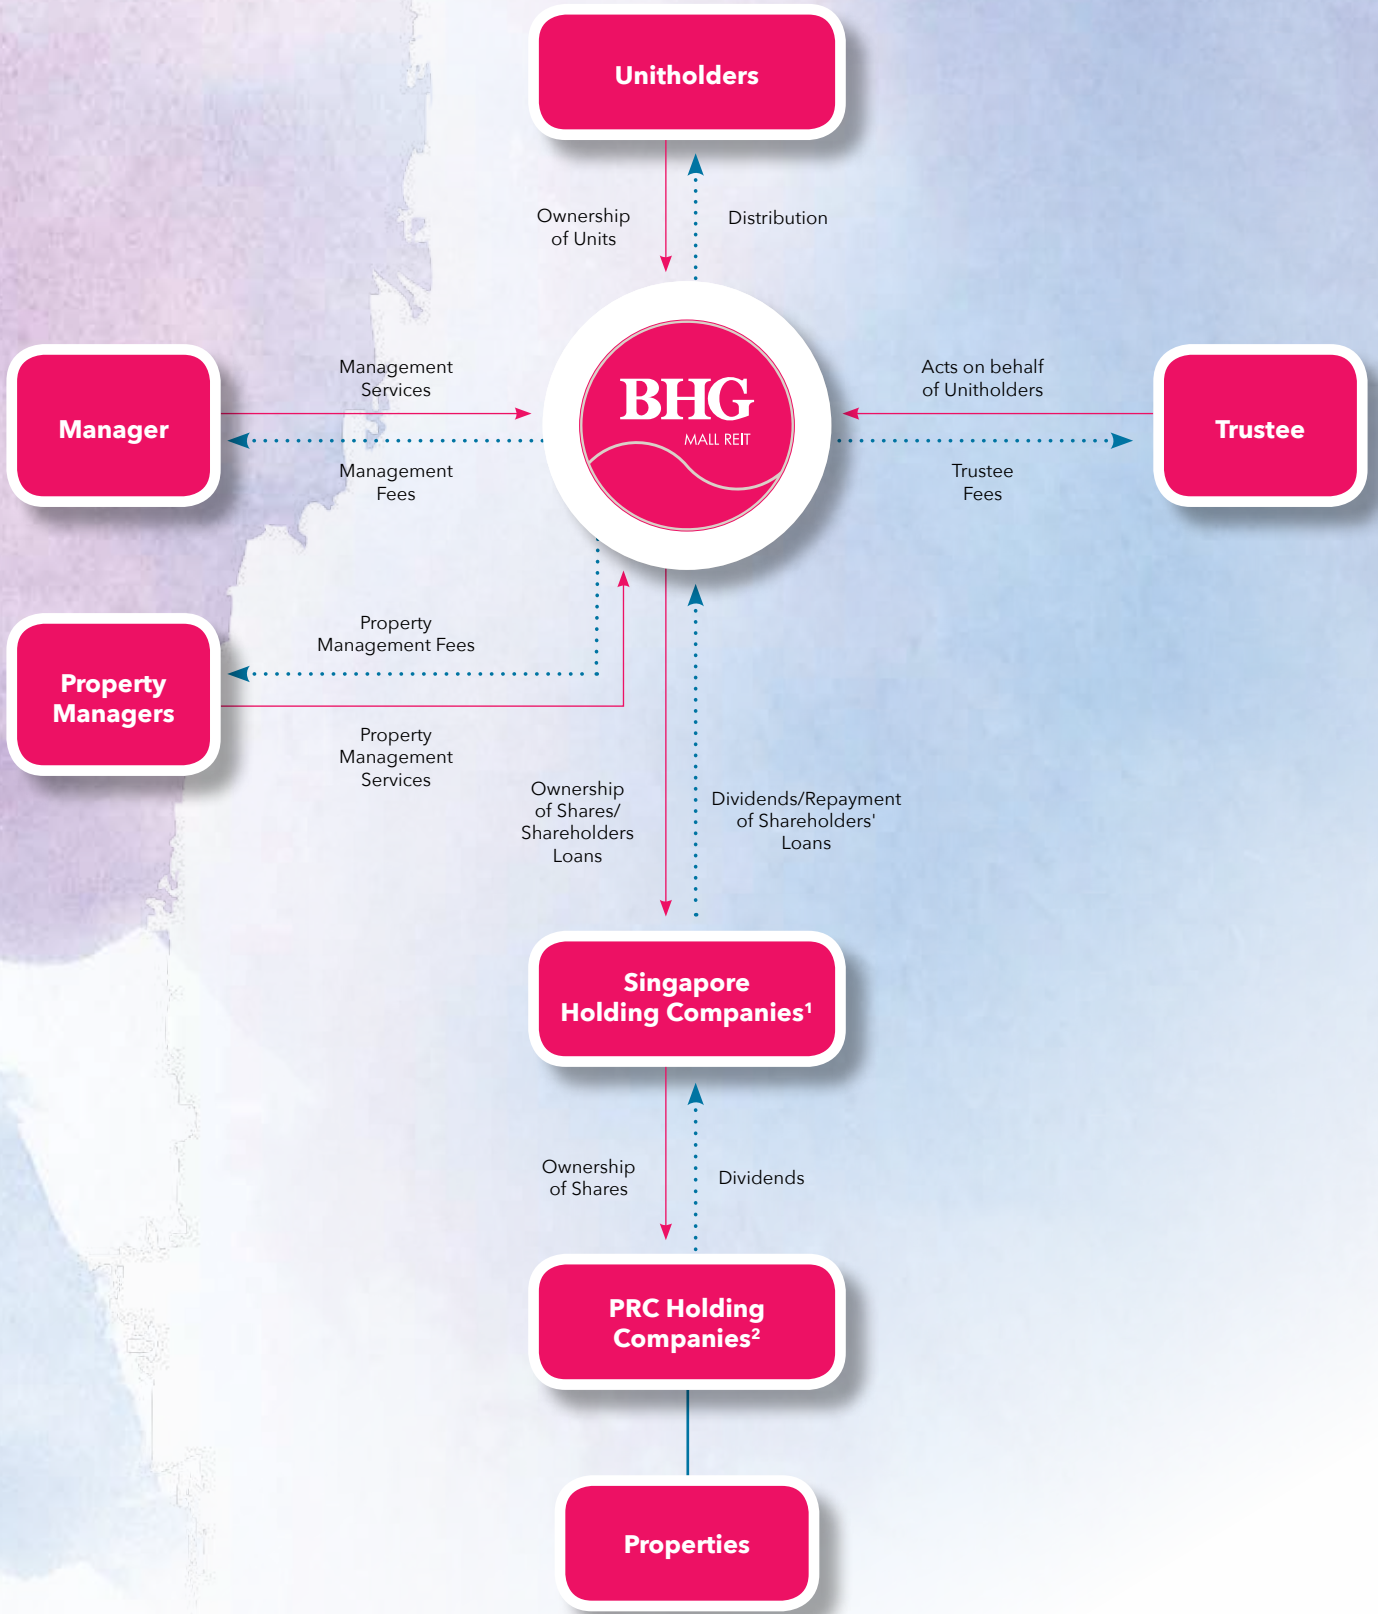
Unitholders

Ownership of Units

Distribution

Manager

Management Services

Management Fees

BHG
MALL REIT

Acts on behalf of Unitholders

Trustee

Trustee Fees

Property Managers

Property Management Fees

Property Management Services

Ownership of Shares/ Shareholders Loans

Dividends/Repayment of Shareholders' Loans

Singapore Holding Companies$^1$

Ownership of Shares

Dividends

PRC Holding Companies$^2$

Properties